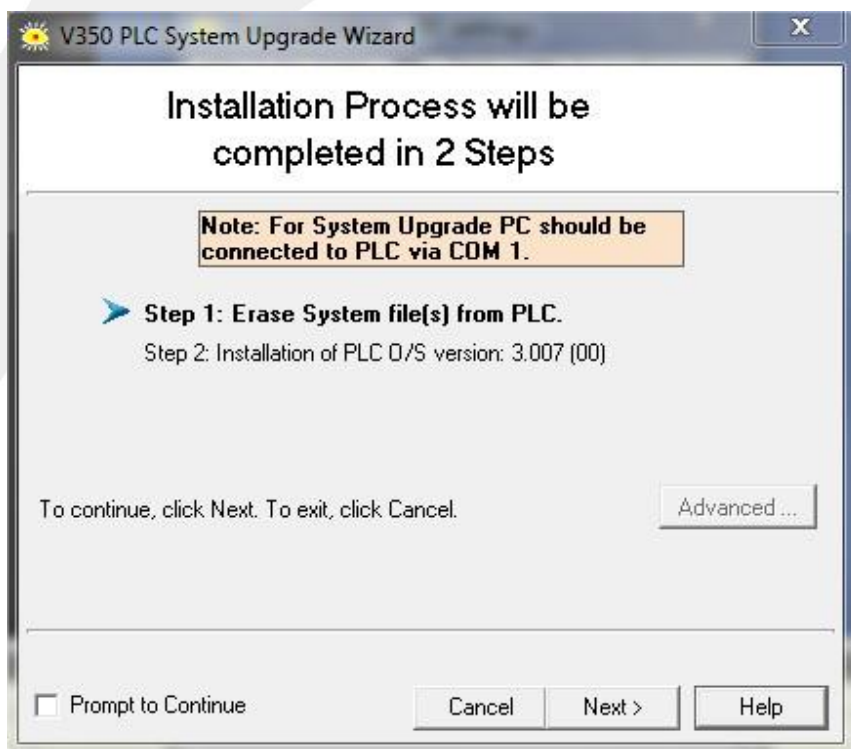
V350 PLC System Upgrade Wizard

Installation Process will be completed in 2 Steps

Note: For System Upgrade PC should be connected to PLC via COM 1.

Step 1: Erase System file(s) from PLC.

Step 2: Installation of PLC O/S version: 3.007 (00)

To continue, click Next. To exit, click Cancel.

Advanced ...

Prompt to Continue

Cancel

Next >

Help